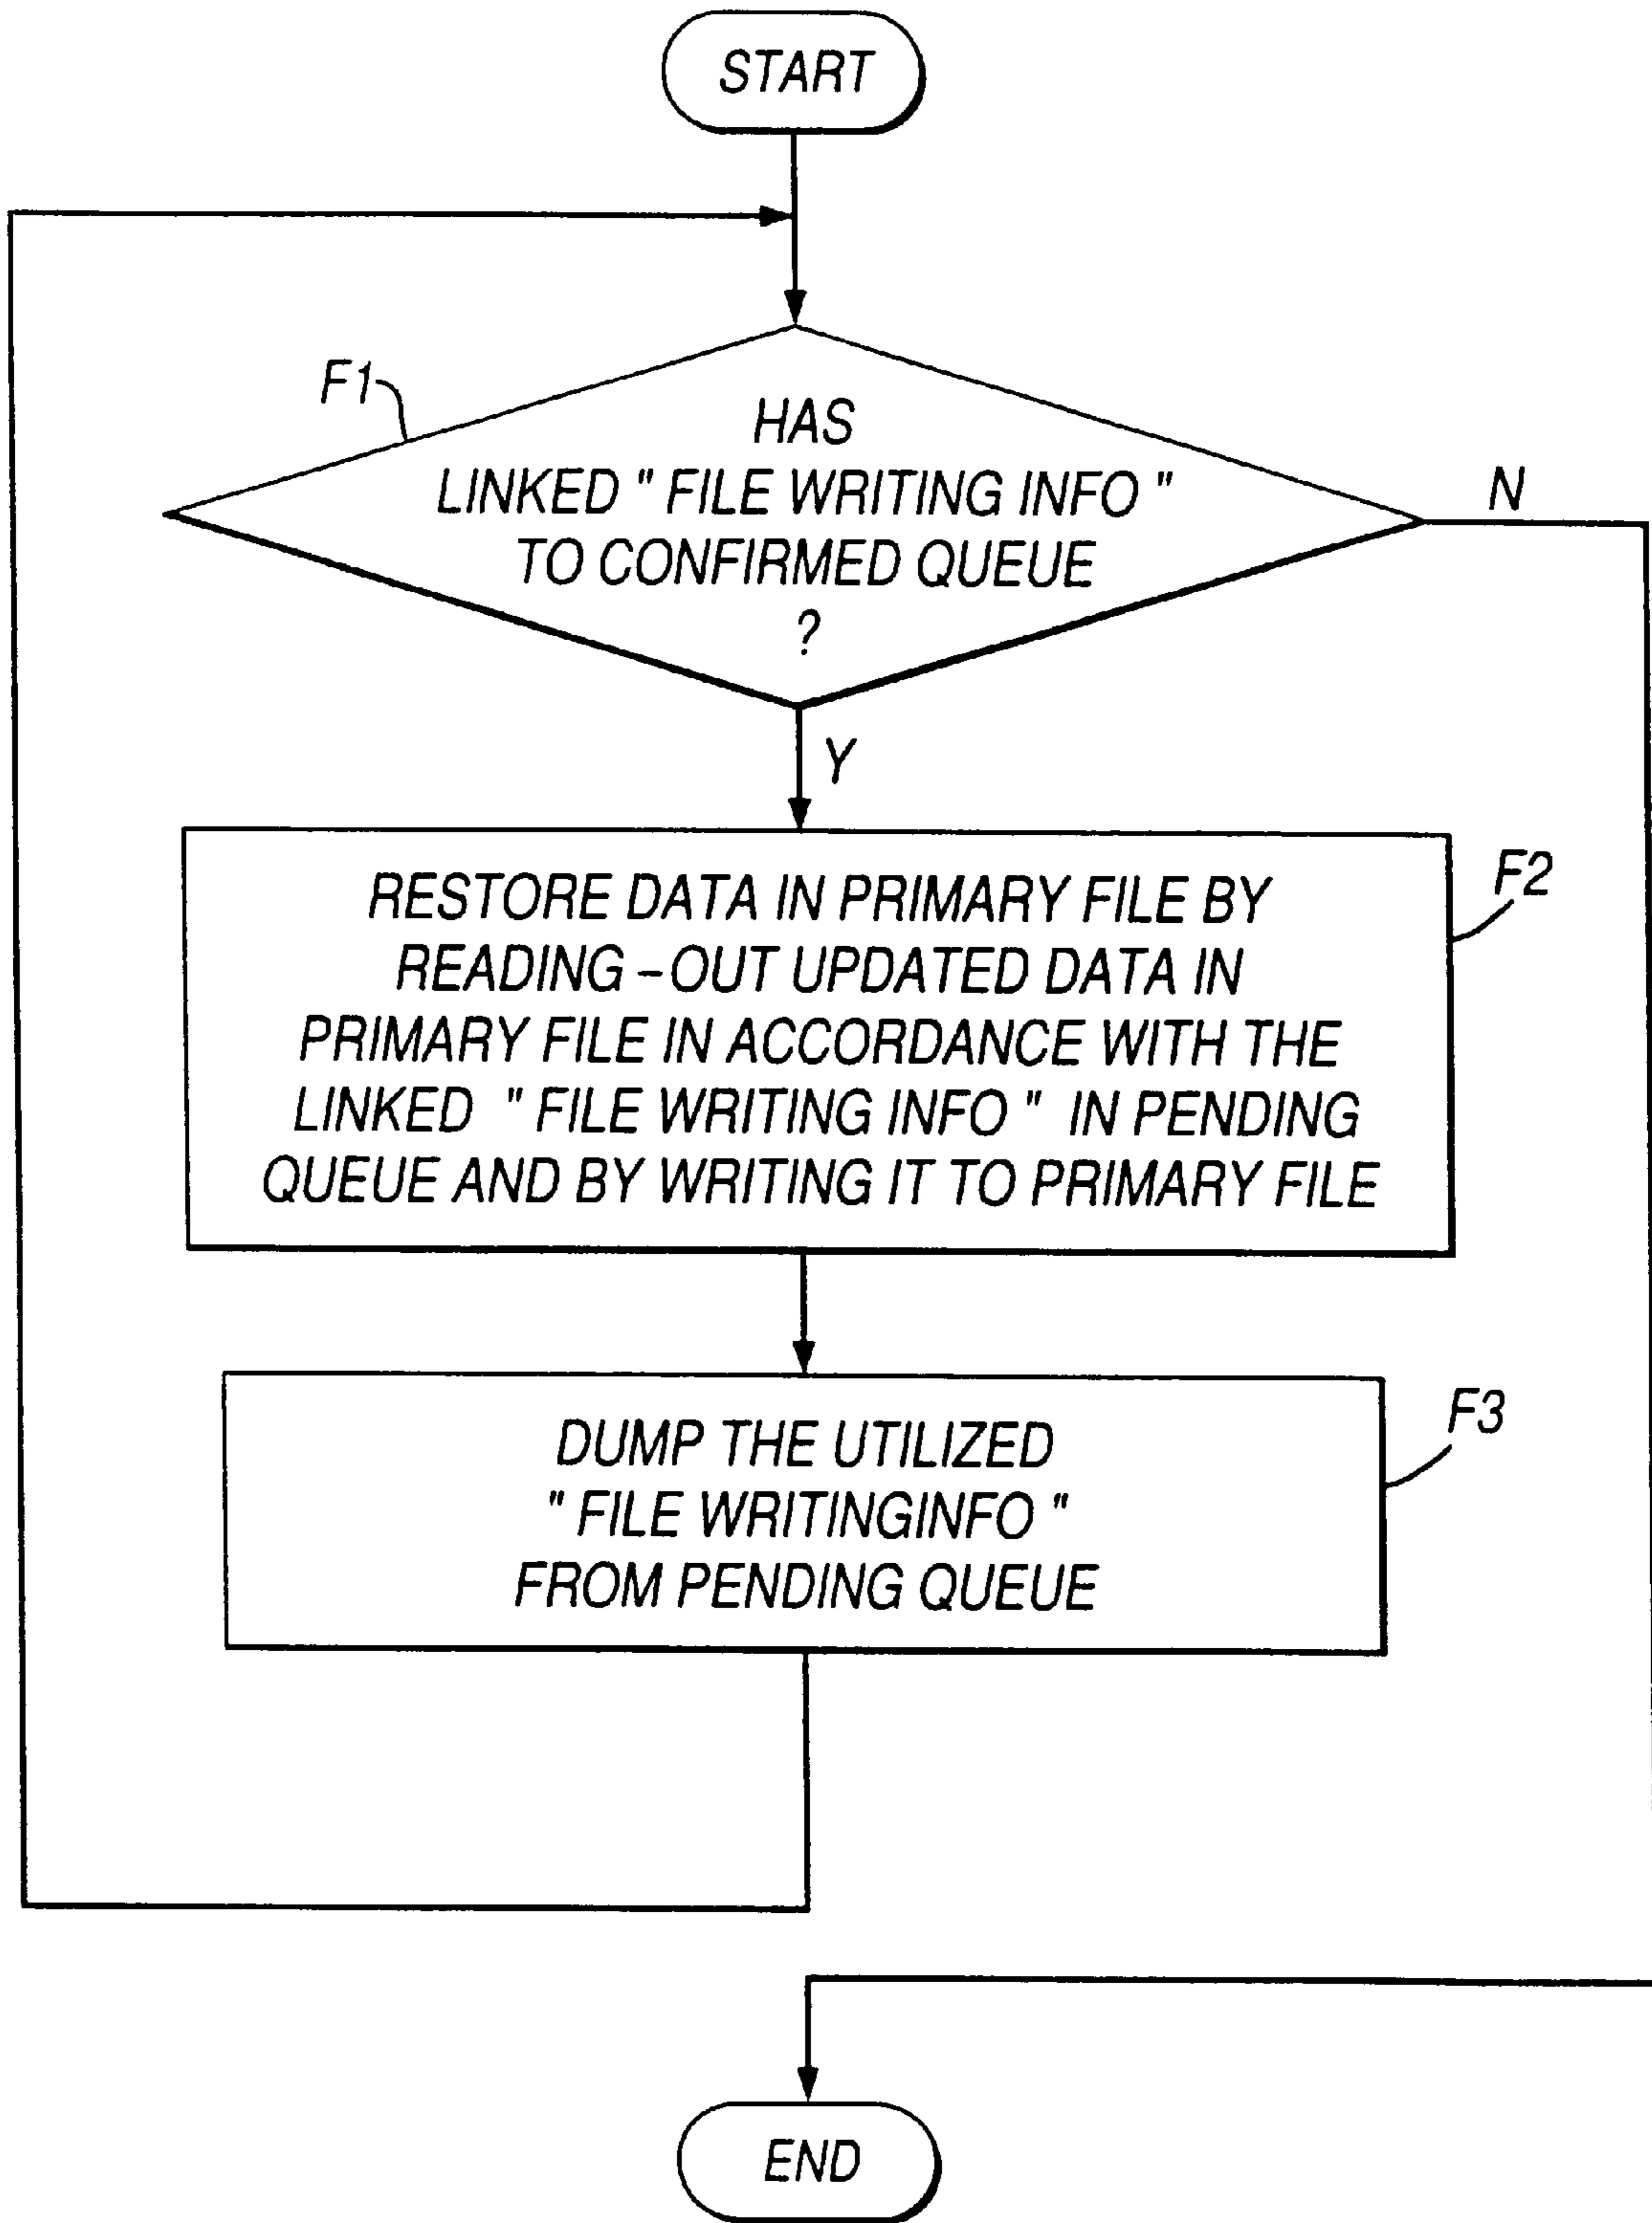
START

F1

HAS LINKED " FILE WRITING INFO " TO CONFIRMED QUEUE ?

N

Y

RESTORE DATA IN PRIMARY FILE BY READING-OUT UPDATED DATA IN PRIMARY FILE IN ACCORDANCE WITH THE LINKED " FILE WRITING INFO " IN PENDING QUEUE AND BY WRITING IT TO PRIMARY FILE

F2

DUMP THE UTILIZED " FILE WRITINGINFO " FROM PENDING QUEUE

F3

END